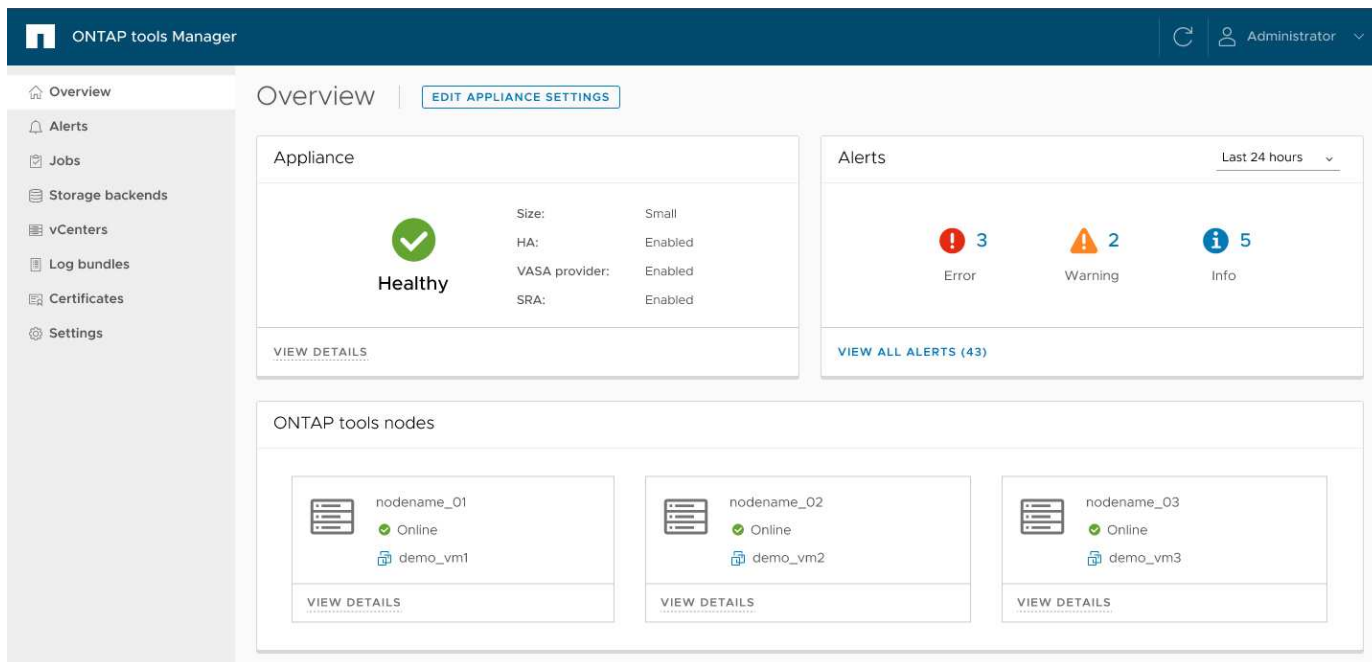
ONTAP tools Manager

Administrator

Overview
Alerts
Jobs
Storage backends
vCenters
Log bundles
Certificates
Settings

Overview

EDIT APPLIANCE SETTINGS

Appliance

Healthy

| Size: | Small |
|---|---|
| HA: | Enabled |
| VASA provider: | Enabled |
| SRA: | Enabled |

VIEW DETAILS

Alerts

Last 24 hours

3
Error

2
Warning

5
Info

VIEW ALL ALERTS (43)

ONTAP tools nodes

nodename_01
Online
demo_vm1

VIEW DETAILS

nodename_02
Online
demo_vm2

VIEW DETAILS

nodename_03
Online
demo_vm3

VIEW DETAILS